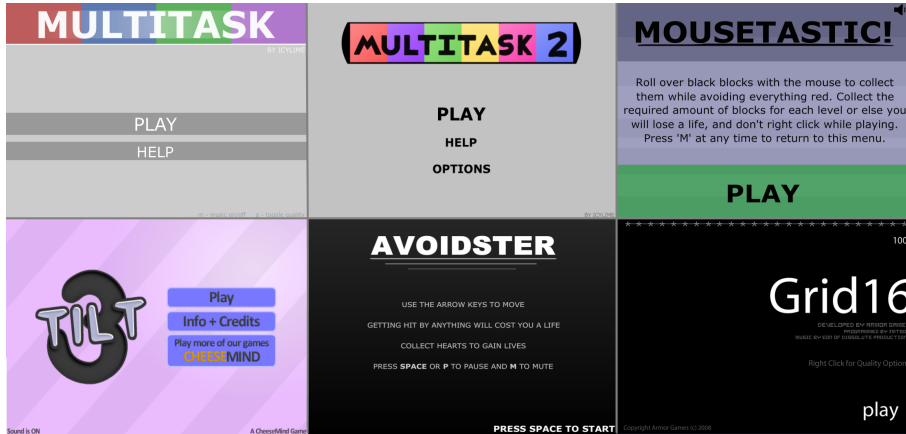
MULTITASK
BY ICYLIME
PLAY
HELP
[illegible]

MULTITASK 2
PLAY
HELP
OPTIONS
BY ICYLIME

MOUSETASTIC!
Roll over black blocks with the mouse to collect them while avoiding everything red. Collect the required amount of blocks for each level or else you will lose a life, and don't right click while playing. Press 'M' at any time to return to this menu.
PLAY

TILT 3
Play
Info + Credits
Play more of our games
CHEESEMIND
Sound is ON
A CheeseMind Game

AVOIDSTER
USE THE ARROW KEYS TO MOVE
GETTING HIT BY ANYTHING WILL COST YOU A LIFE
COLLECT HEARTS TO GAIN LIVES
PRESS SPACE OR P TO PAUSE AND M TO MUTE
PRESS SPACE TO START

100
Grid16
DEVELOPED BY ARMOR GAMES
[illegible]
MUSIC BY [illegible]
Right Click for Quality Option
play
Copyright Armor Games (c) 2008